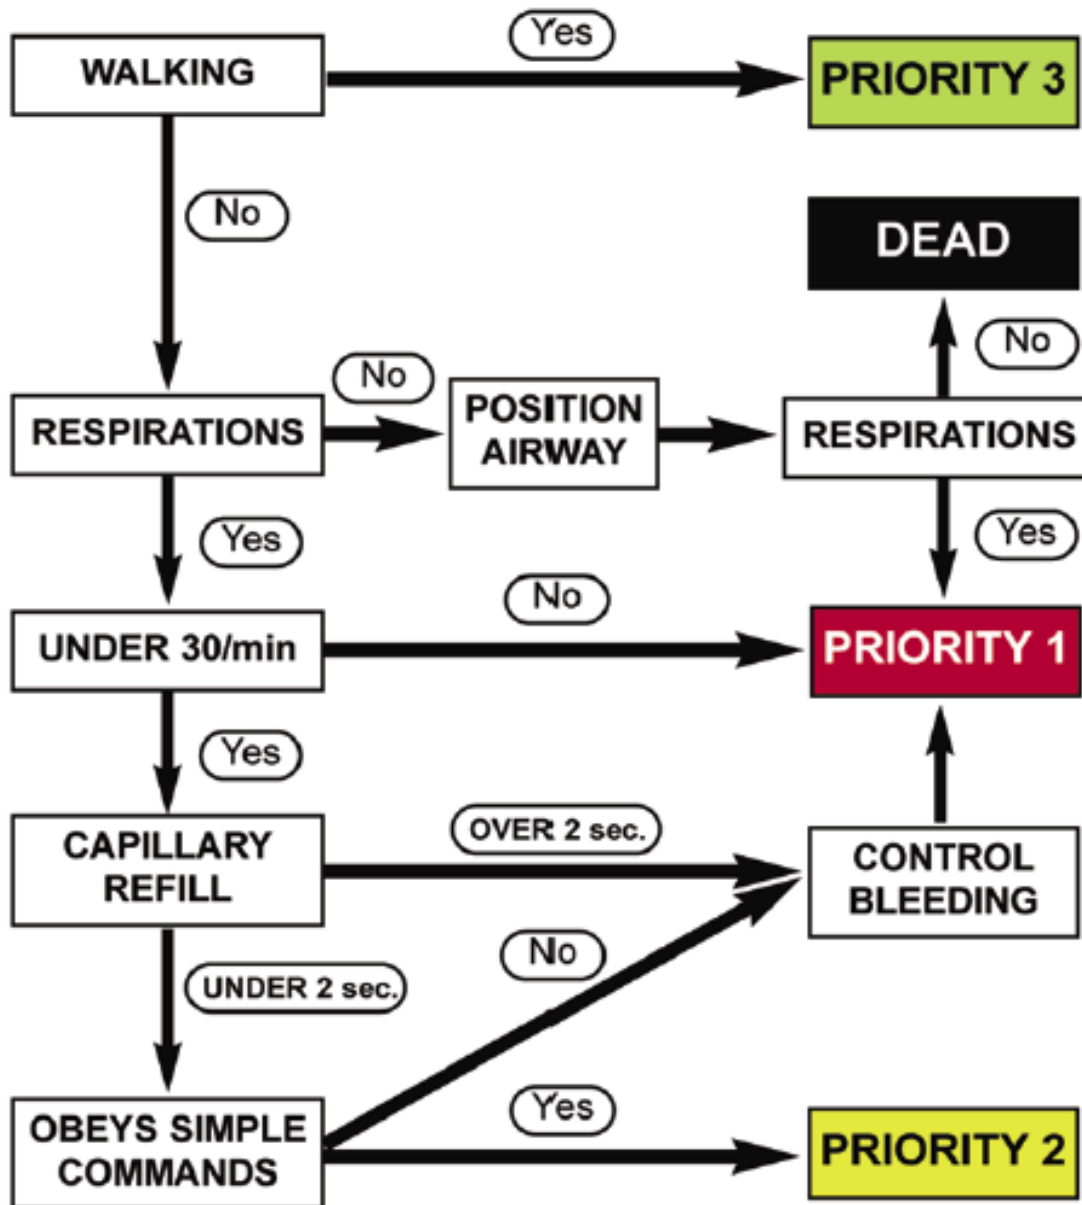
WALKING

Yes

PRIORITY 3

No

DEAD

No

RESPIRATIONS

No

POSITION AIRWAY

RESPIRATIONS

Yes

Yes

UNDER 30/min

No

PRIORITY 1

Yes

CAPILLARY REFILL

OVER 2 sec.

CONTROL BLEEDING

UNDER 2 sec.

No

OBEYS SIMPLE COMMANDS

Yes

PRIORITY 2